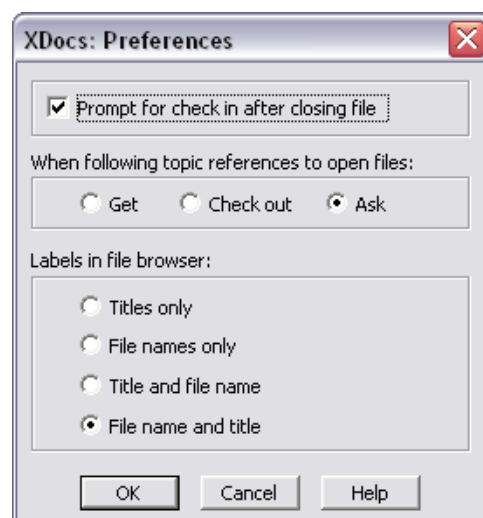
XDocs: Preferences

Prompt for check in after closing file

When following topic references to open files:

Get Check out Ask

Labels in file browser:

Titles only

File names only

Title and file name

File name and title

OK Cancel Help